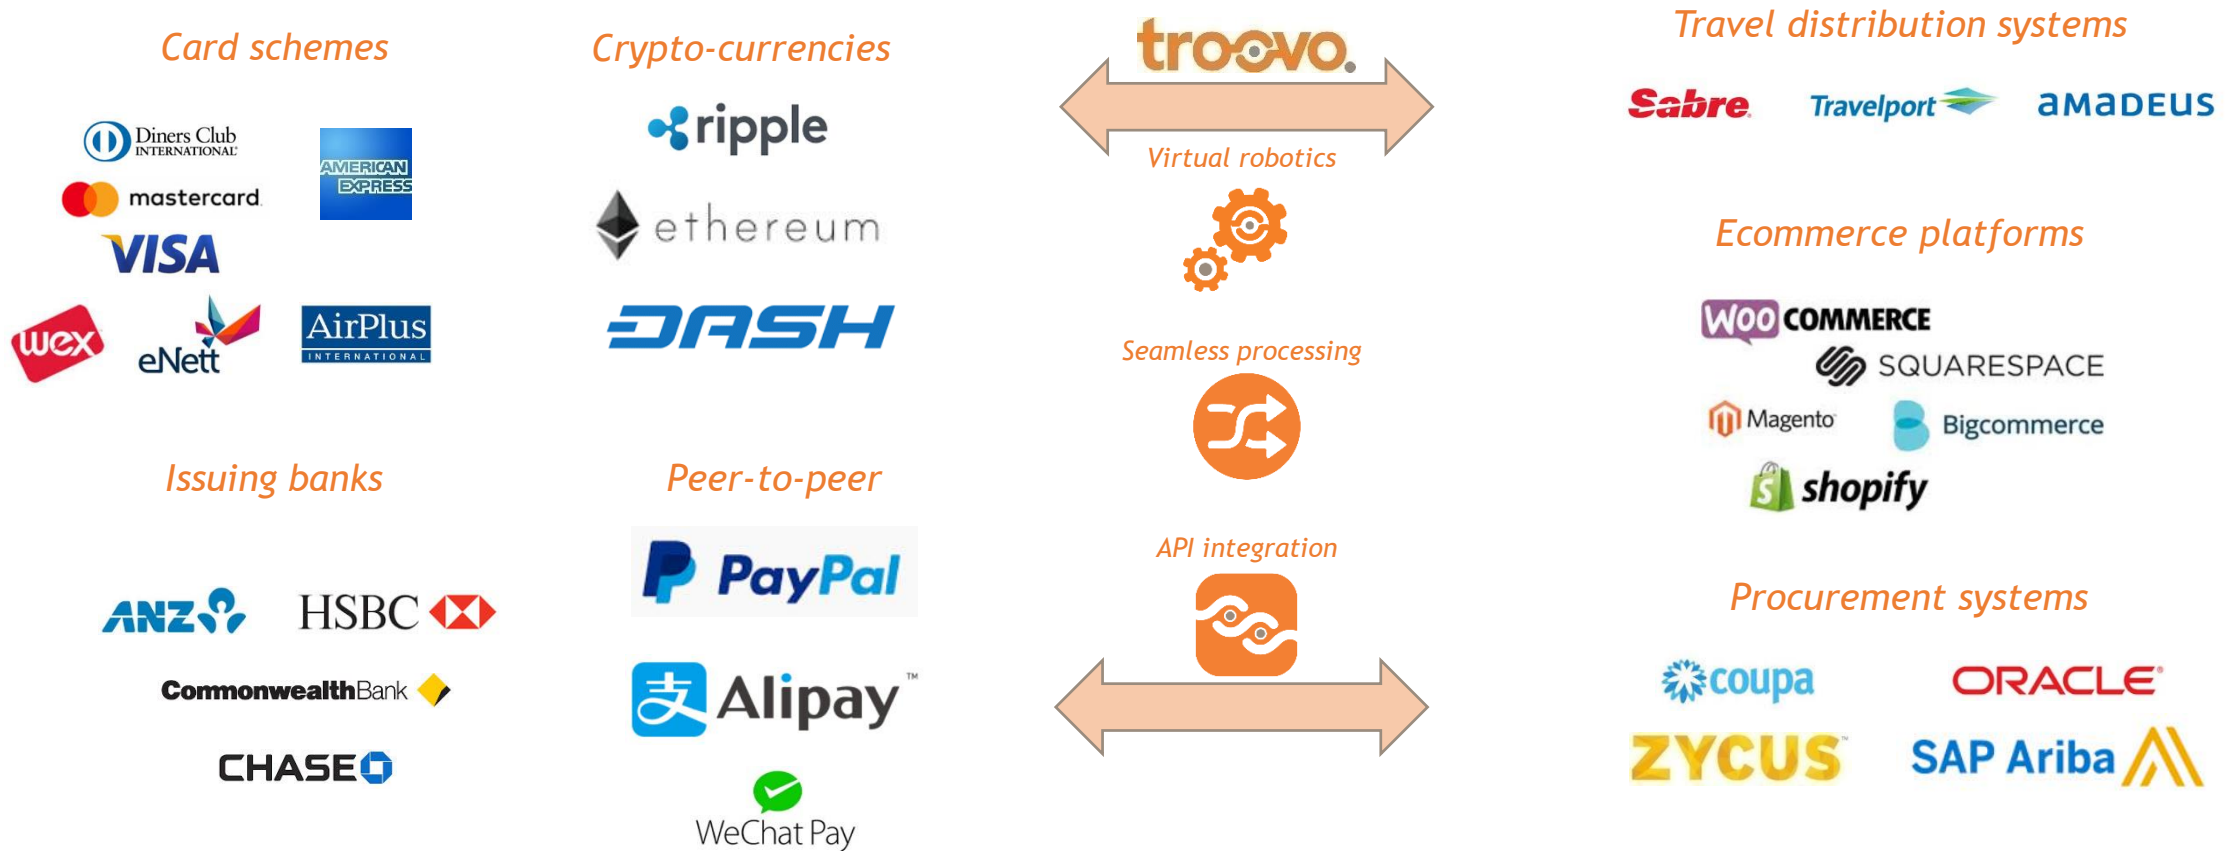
Card schemes

Diners Club INTERNATIONAL

AMERICAN EXPRESS

mastercard

VISA

wex

eNett

AirPlus INTERNATIONAL

Crypto-currencies

ripple

ethereum

DASH

troovo.

Virtual robotics

Seamless processing

API integration

Travel distribution systems

Sabre

Travelport

amadeus

Ecommerce platforms

WOO COMMERCE

SQUARESPACE

Magento

Bigcommerce

shopify

Issuing banks

ANZ

HSBC

CommonwealthBank

CHASE

Peer-to-peer

PayPal

Alipay™

WeChat Pay

Procurement systems

coupa

ORACLE

ZYCUS

SAP Ariba